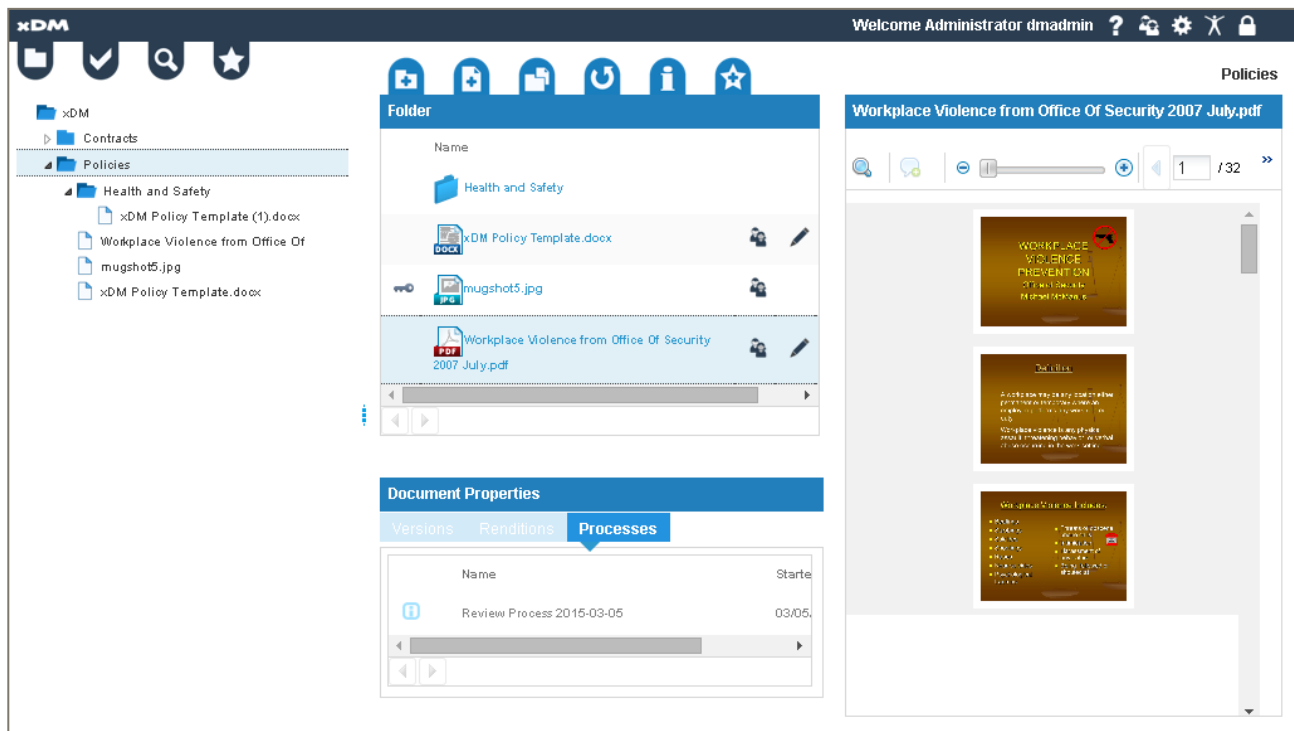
xDM

Welcome Administrator dmadmin

Policies

xDM
Contracts
Policies
Health and Safety
xDM Policy Template (1).docx
Workplace Violence from Office Of
mugshot5.jpg
xDM Policy Template.docx

Folder

Name

Health and Safety
DOCX xDM Policy Template.docx
JPG mugshot5.jpg
PDF Workplace Violence from Office Of Security 2007 July.pdf

Document Properties

Versions Renditions Processes

| Name | Starte |
|---|---|
| Review Process 2015-03-05 | 03/05. |

Workplace Violence from Office Of Security 2007 July.pdf

1 / 32

WORKPLACE VIOLENCE PREVENTION
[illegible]
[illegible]